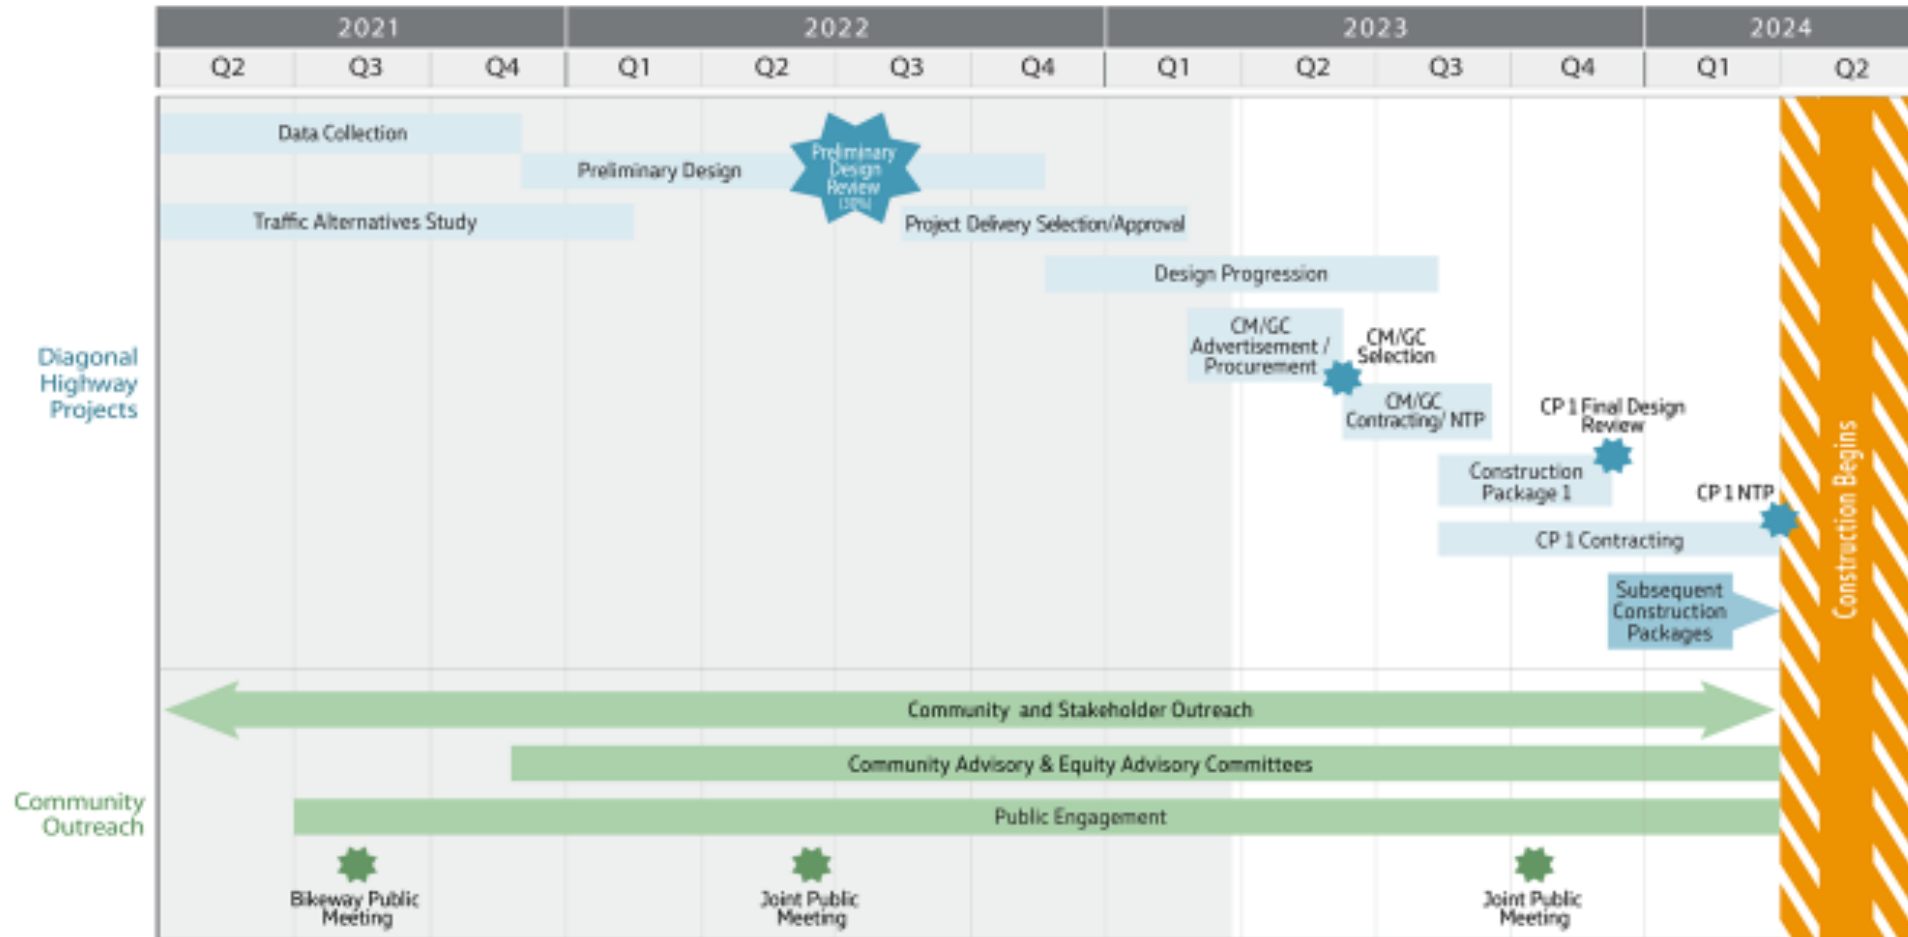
| 2021 | | | 2022 | | | | 2023 | | | | 2024 | |
|---|---|---|---|---|---|---|---|---|---|---|---|---|
| Q2 | Q3 | Q4 | Q1 | Q2 | Q3 | Q4 | Q1 | Q2 | Q3 | Q4 | Q1 | Q2 |

Diagonal Highway Projects

Data Collection

Preliminary Design

Preliminary Design Review (30%)

Traffic Alternatives Study

Project Delivery Selection/Approval

Design Progression

CM/GC Advertisement / Procurement

CM/GC Selection

CM/GC Contracting/ NTP

CP 1 Final Design Review

Construction Package 1

CP 1 NTP

CP 1 Contracting

Subsequent Construction Packages

Construction Begins

Community Outreach

Community and Stakeholder Outreach

Community Advisory & Equity Advisory Committees

Public Engagement

Bikeway Public Meeting

Joint Public Meeting

Joint Public Meeting